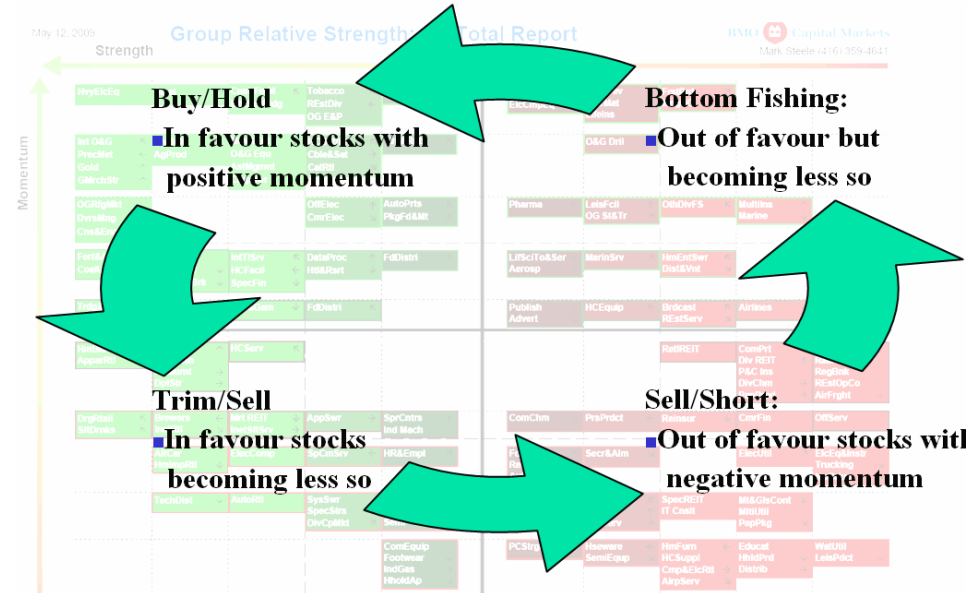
May 12, 2005

Group Relative Strength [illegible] Total Report

BMO Capital Markets
Mark Steele (416) 359-4641

Strength

Momentum

Buy/Hold
In favour stocks with positive momentum

Bottom Fishing:
Out of favour but becoming less so

Trim/Sell
In favour stocks becoming less so

Sell/Short:
Out of favour stocks with negative momentum

HvyElcEq
Tobacco
REstDiv
OG E&P
ElcCmpnt
Int O&G
PrecMet
Gold
AgProd
Coal&Sel
O&G Dril
OGRfgMkt
DvrsMng
OffElec
CmrElec
AutoPrts
PkgFd&Mt
Pharma
LeisFcil
OG St&Tr
OthDivFS
Multilns
Marine
IntTlSrv
HCFacil
SpecFin
DataProc
Htl&Rsrt
FdDistri
LifSciTo&Ser
Aerosp
MarinSrv
HmEntSwr
Dist&Vnd
FdDistri
Publish
Advert
HCEquip
Brdcast
REstServ
Airlines
HCServ
RetlREIT
ComPrt
Div REIT
P&C Ins
DivChm
RegBnk
REstOpCo
AirFrght
ApparRt
DrgRtail
SftDrnks
AppSwr
SprCntrs
Ind Mach
ComChm
PrsPrdct
Reinsur
OffServ
ElcEq&Instr
Trucking
ElecComp
HR&Empl
Secr&Alm
TechDist
AutoRtl
SysSwr
SpecStrs
DivCpMkt
SpecREIT
IT Cnslt
Mt&GhsCont
MltUtil
PapPkg
ComEquip
Footwear
IndGas
HholdAp
PCStg
Hseware
SemiEquip
HmFurn
HCSuppl
Cmp&ElcRtl
AirpServ
Educat
HhldPrd
Distrib
WatUtil
LeisPdct